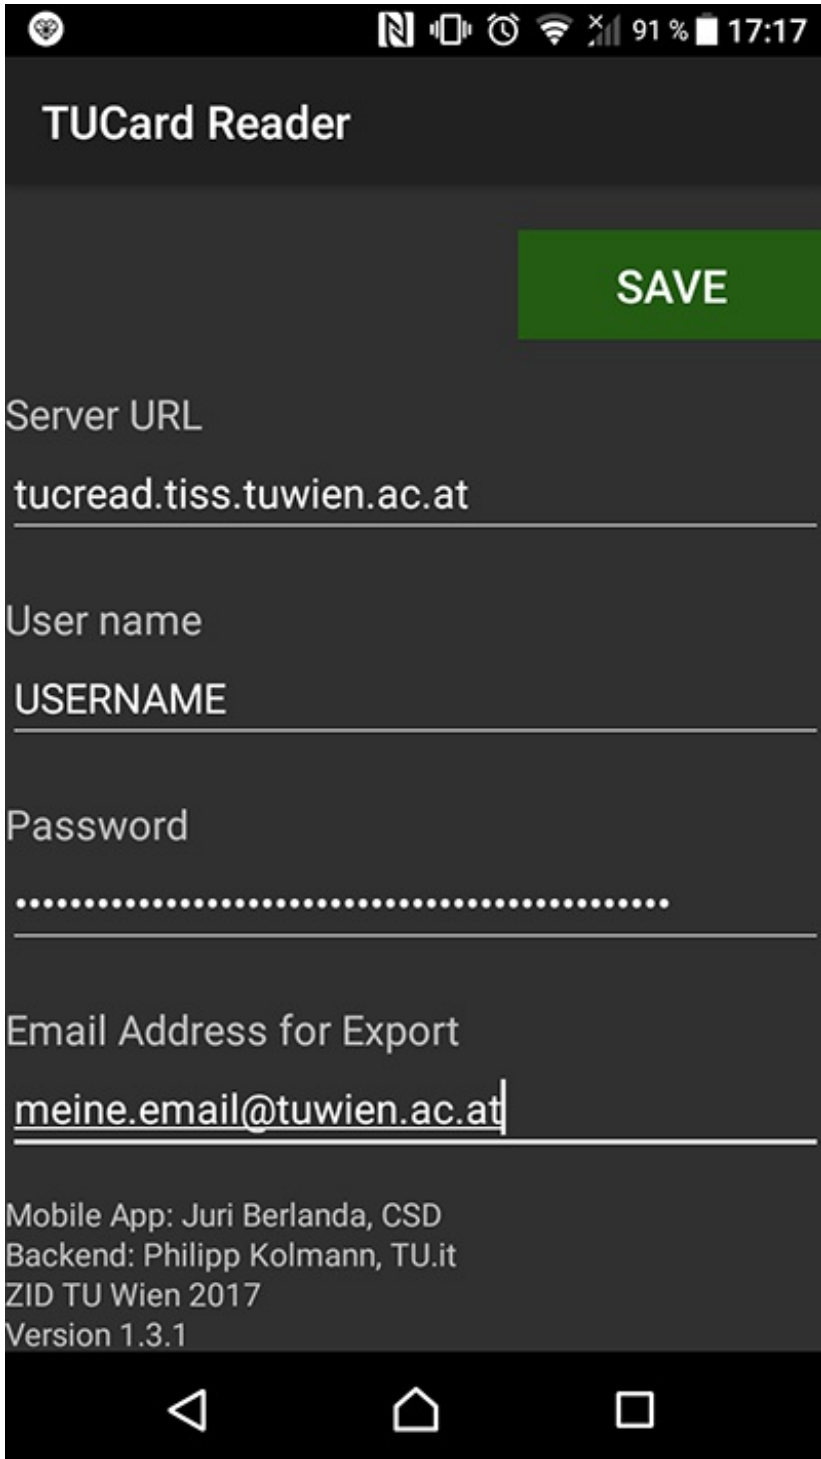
91 % 17:17

TUCard Reader

SAVE

Server URL

tucread.tiss.tuwien.ac.at

User name

USERNAME

Password

••••••••••••••••••••••••••••••••••••••••••••••••

Email Address for Export

meine.email@tuwien.ac.at

Mobile App: Juri Berlanda, CSD
Backend: Philipp Kolmann, TU.it
ZID TU Wien 2017
Version 1.3.1